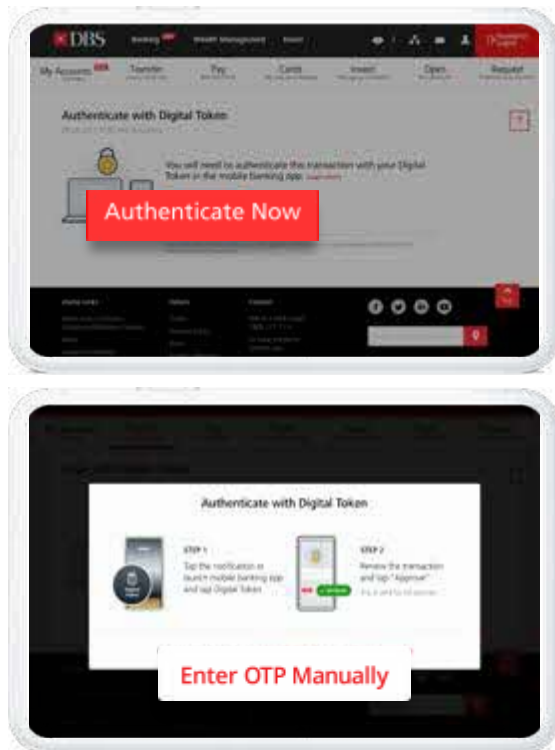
DBS

Banking

Wealth Management

Invest

Logout

My Accounts

Transfer

Pay

Cards

Invest

Open

Request

Authenticate with Digital Token

You will need to authenticate this transaction with your Digital Token in the mobile banking app. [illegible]

Authenticate Now

Authenticate with Digital Token

STEP 1

Tap the notification or launch mobile banking app and tap Digital Token

STEP 2

Review the transaction and tap "Approve"

Enter OTP Manually